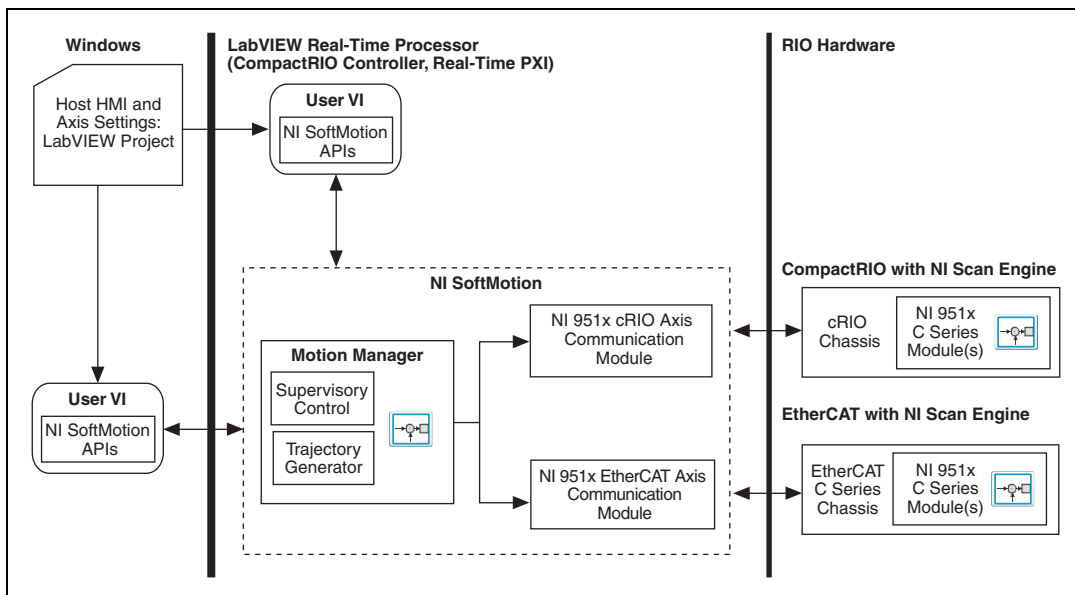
Windows

LabVIEW Real-Time Processor (CompactRIO Controller, Real-Time PXI)

RIO Hardware

Host HMI and Axis Settings: LabVIEW Project

User VI

NI SoftMotion APIs

NI SoftMotion

CompactRIO with NI Scan Engine

Motion Manager

Supervisory Control

Trajectory Generator

NI 951x cRIO Axis Communication Module

cRIO Chassis

NI 951x C Series Module(s)

User VI

NI SoftMotion APIs

EtherCAT with NI Scan Engine

NI 951x EtherCAT Axis Communication Module

EtherCAT C Series Chassis

NI 951x C Series Module(s)